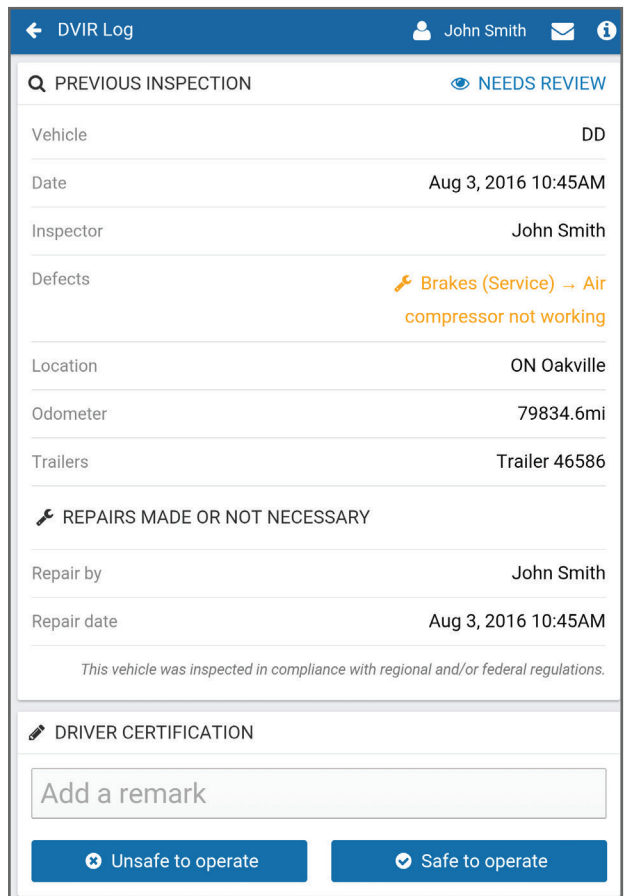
DVIR Log
John Smith

PREVIOUS INSPECTION
NEEDS REVIEW

| | |
|---|---|
| Vehicle | DD |
| Date | Aug 3, 2016 10:45AM |
| Inspector | John Smith |
| Defects | Brakes (Service) → Air compressor not working |
| Location | ON Oakville |
| Odometer | 79834.6mi |
| Trailers | Trailer 46586 |

REPAIRS MADE OR NOT NECESSARY

| | |
|---|---|
| Repair by | John Smith |
| Repair date | Aug 3, 2016 10:45AM |

This vehicle was inspected in compliance with regional and/or federal regulations.

DRIVER CERTIFICATION

Add a remark

Unsafe to operate
Safe to operate